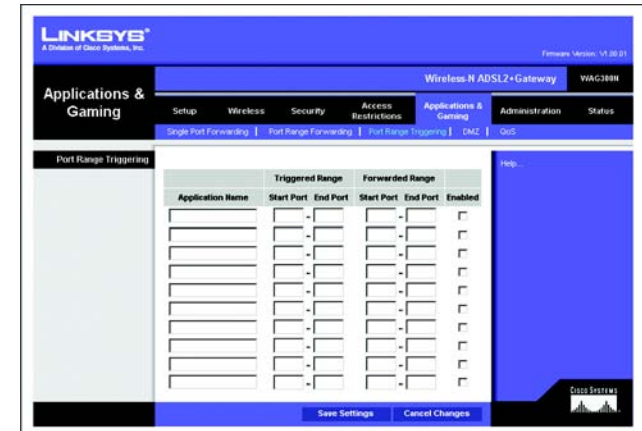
LINKSYS®
A Division of Cisco Systems, Inc.

Firmware Version: V1.00.01

Applications & Gaming

Wireless-N ADSL2+Gateway | WAG300N

Setup | Wireless | Security | Access Restrictions | Applications & Gaming | Administration | Status

Single Port Forwarding | Port Range Forwarding | Port Range Triggering | DMZ | QoS

Port Range Triggering

Help...

| Application Name | Triggered Range Start Port | Triggered Range End Port | Forwarded Range Start Port | Forwarded Range End Port | Enabled |
|---|---|---|---|---|---|
| | - | | - | | |
| | - | | - | | |
| | - | | - | | |
| | - | | - | | |
| | - | | - | | |
| | - | | - | | |
| | - | | - | | |
| | - | | - | | |
| | - | | - | | |
| | - | | - | | |

Save Settings | Cancel Changes

CISCO SYSTEMS